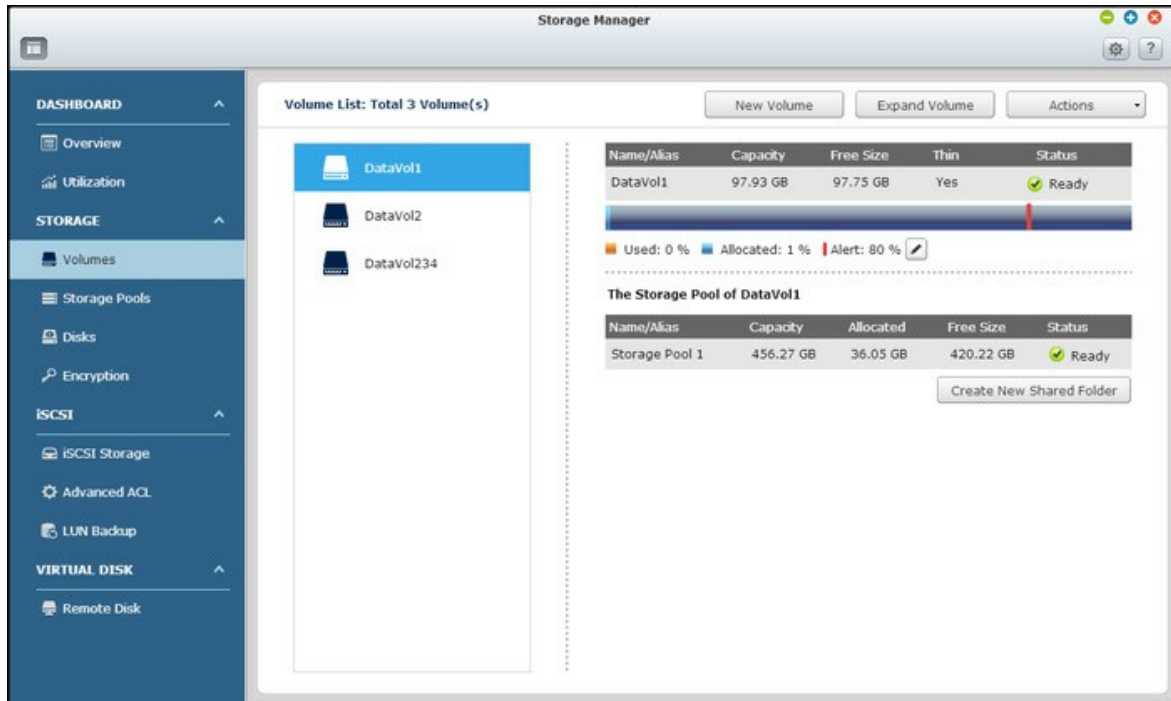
Storage Manager

DASHBOARD

Overview

Utilization

STORAGE

Volumes

Storage Pools

Disks

Encryption

iSCSI

iSCSI Storage

Advanced ACL

LUN Backup

VIRTUAL DISK

Remote Disk

Volume List: Total 3 Volume(s)

New Volume

Expand Volume

Actions

DataVol1

DataVol2

DataVol234

| Name/Alias | Capacity | Free Size | Thin | Status |
|---|---|---|---|---|
| DataVol1 | 97.93 GB | 97.75 GB | Yes | Ready |

Used: 0 % Allocated: 1 % Alert: 80 %

The Storage Pool of DataVol1

| Name/Alias | Capacity | Allocated | Free Size | Status |
|---|---|---|---|---|
| Storage Pool 1 | 456.27 GB | 36.05 GB | 420.22 GB | Ready |

Create New Shared Folder